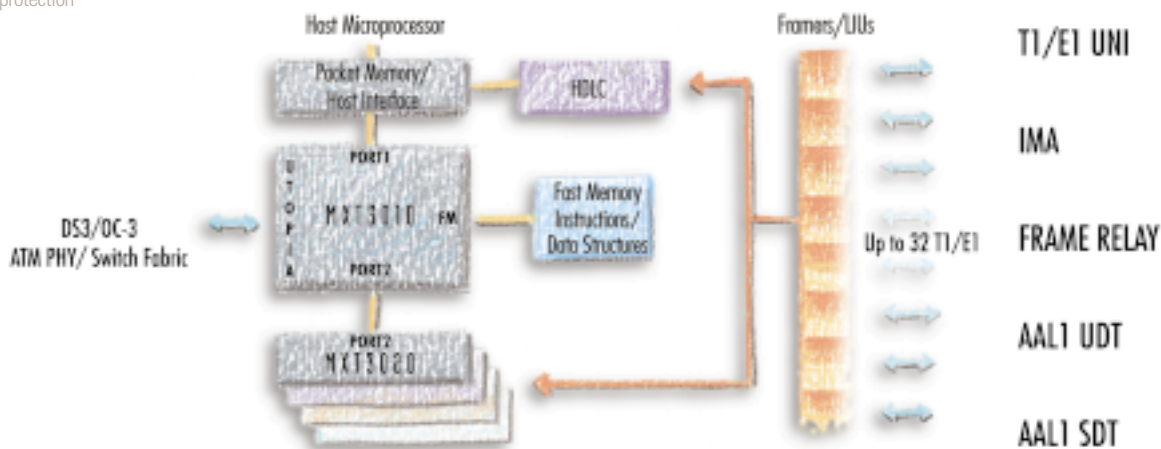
protection

Host Microprocessor

Packet Memory/ Host Interface

HDLC

PORT1

UTOPIA

MXT3010

FM

PORT2

Fast Memory Instructions/ Data Structures

DS3/OC-3 ATM PHY/ Switch Fabric

PORT2

MXT3020

Framers/LIUs

Up to 32 T1/E1

T1/E1 UNI

IMA

FRAME RELAY

AAL1 UDT

AAL1 SDT